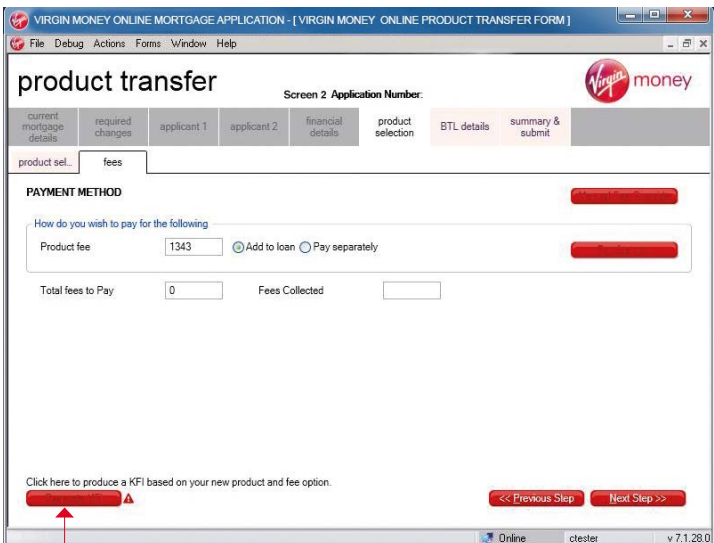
VIRGIN MONEY ONLINE MORTGAGE APPLICATION - [ VIRGIN MONEY ONLINE PRODUCT TRANSFER FORM ]

File Debug Actions Forms Window Help

product transfer

Screen 2 Application Number:

Virgin money

current mortgage details | required changes | applicant 1 | applicant 2 | financial details | product selection | BTL details | summary & submit

product sel... | fees

PAYMENT METHOD

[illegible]

How do you wish to pay for the following

Product fee 1343 Add to loan Pay separately

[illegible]

Total fees to Pay 0 Fees Collected

Click here to produce a KFI based on your new product and fee option.

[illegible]

<< Previous Step Next Step >>

Online ctester v 7.1.28.0